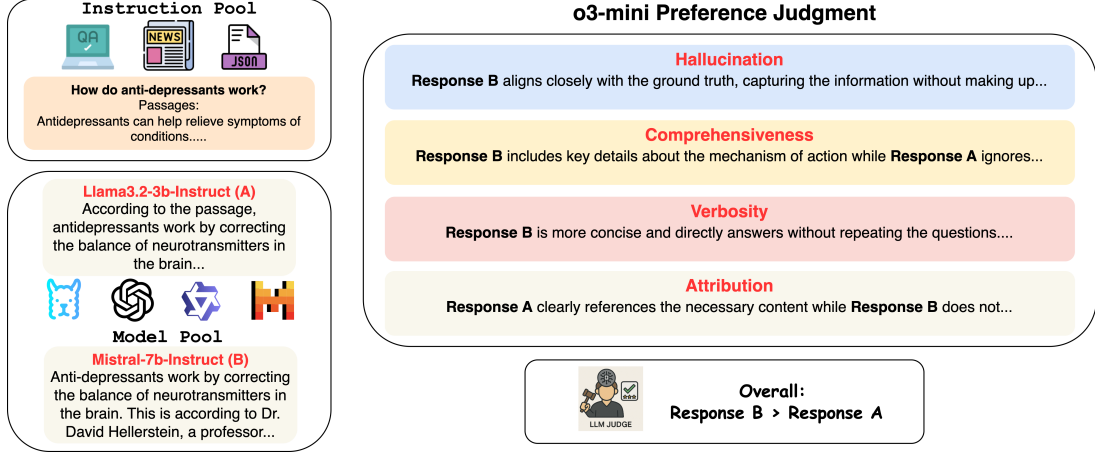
Instruction Pool

QA

NEWS

JSON

How do anti-depressants work?
Passages:
Antidepressants can help relieve symptoms of conditions.....

Llama3.2-3b-Instruct (A)
According to the passage, antidepressants work by correcting the balance of neurotransmitters in the brain...

Model Pool

Mistral-7b-Instruct (B)
Anti-depressants work by correcting the balance of neurotransmitters in the brain. This is according to Dr. David Hellerstein, a professor...

o3-mini Preference Judgment

Hallucination
**Response B** aligns closely with the ground truth, capturing the information without making up...

Comprehensiveness
**Response B** includes key details about the mechanism of action while **Response A** ignores...

Verbosity
**Response B** is more concise and directly answers without repeating the questions....

Attribution
**Response A** clearly references the necessary content while **Response B** does not...

LLM JUDGE

Overall:
Response B > Response A